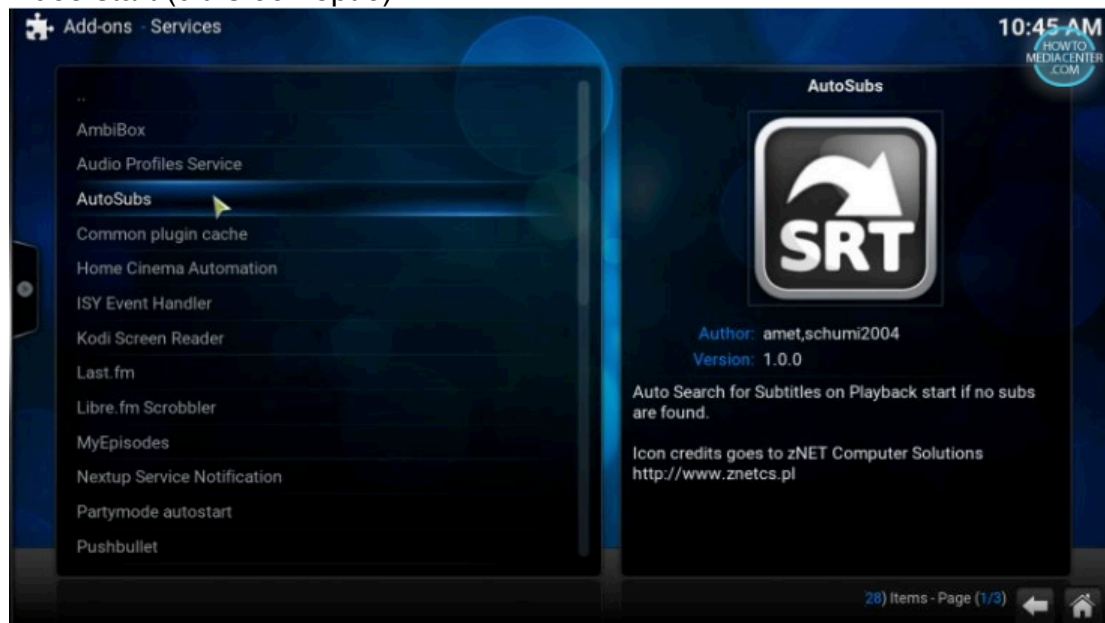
Add-ons - Services

10:45 AM

HOWTO MEDIACENTER .COM

..
AmbiBox
Audio Profiles Service
AutoSubs
Common plugin cache
Home Cinema Automation
ISY Event Handler
Kodi Screen Reader
Last.fm
Libre.fm Scrobbler
MyEpisodes
Nextup Service Notification
Partymode autostart
Pushbullet

AutoSubs

SRT

Author: amet,schumi2004
Version: 1.0.0

Auto Search for Subtitles on Playback start if no subs are found.

Icon credits goes to zNET Computer Solutions http://www.znetcs.pl

28) Items - Page (1/3)